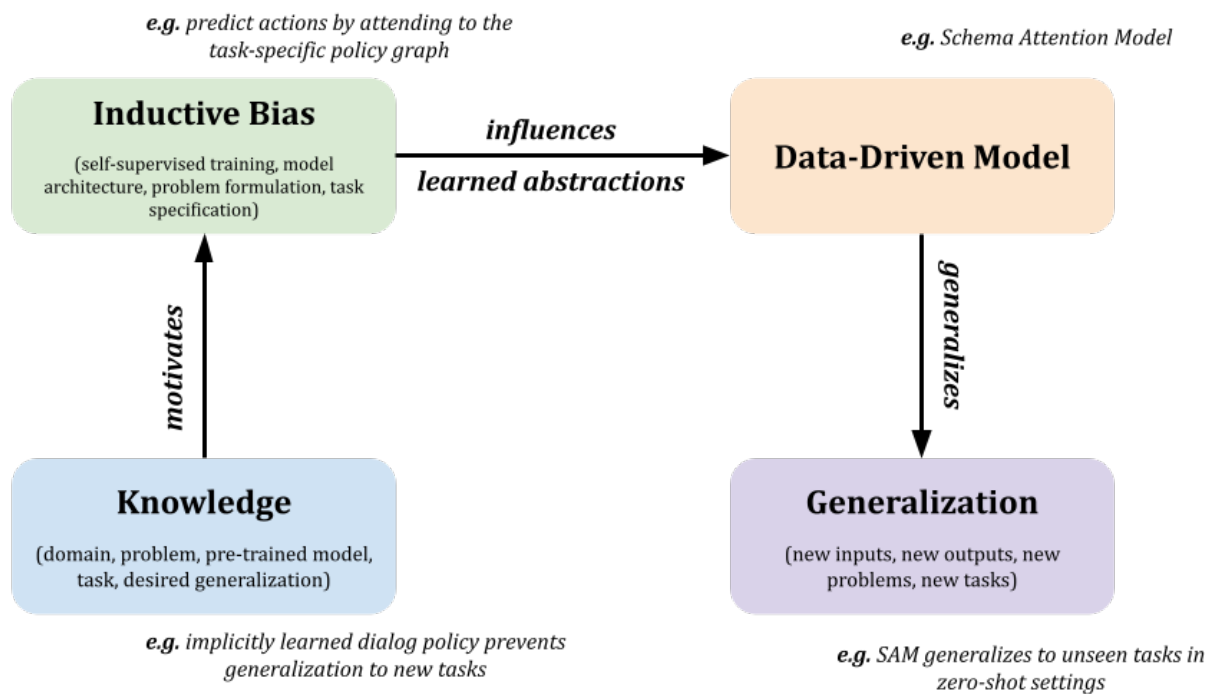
e.g. predict actions by attending to the task-specific policy graph

e.g. Schema Attention Model

Inductive Bias

(self-supervised training, model architecture, problem formulation, task specification)

influences

learned abstractions

Data-Driven Model

motivates

generalizes

Knowledge

(domain, problem, pre-trained model, task, desired generalization)

Generalization

(new inputs, new outputs, new problems, new tasks)

e.g. implicitly learned dialog policy prevents generalization to new tasks

e.g. SAM generalizes to unseen tasks in zero-shot settings